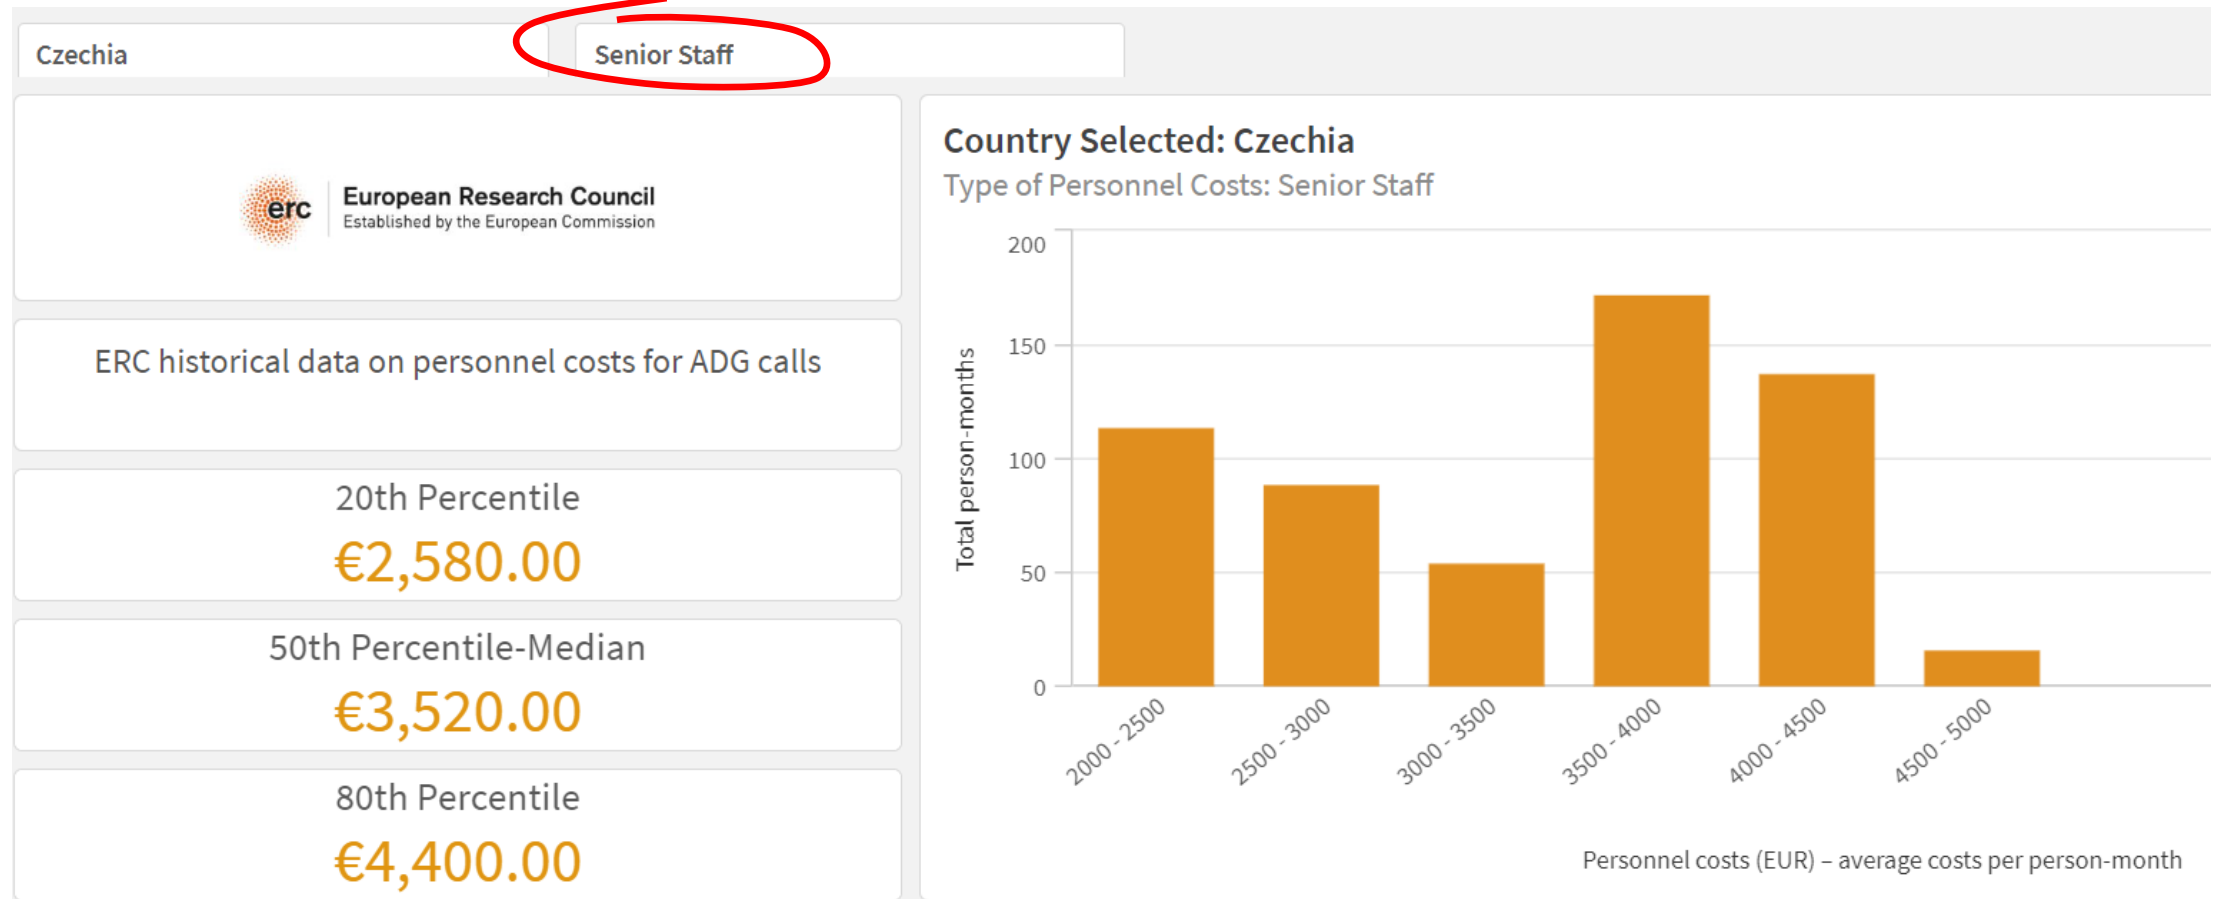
Czechia

Senior Staff

erc European Research Council
Established by the European Commission

ERC historical data on personnel costs for ADG calls

20th Percentile
€2,580.00

50th Percentile-Median
€3,520.00

80th Percentile
€4,400.00

Country Selected: Czechia
Type of Personnel Costs: Senior Staff

200
150
100
50
0

Total person-months

2000 - 2500
2500 - 3000
3000 - 3500
3500 - 4000
4000 - 4500
4500 - 5000

Personnel costs (EUR) – average costs per person-month